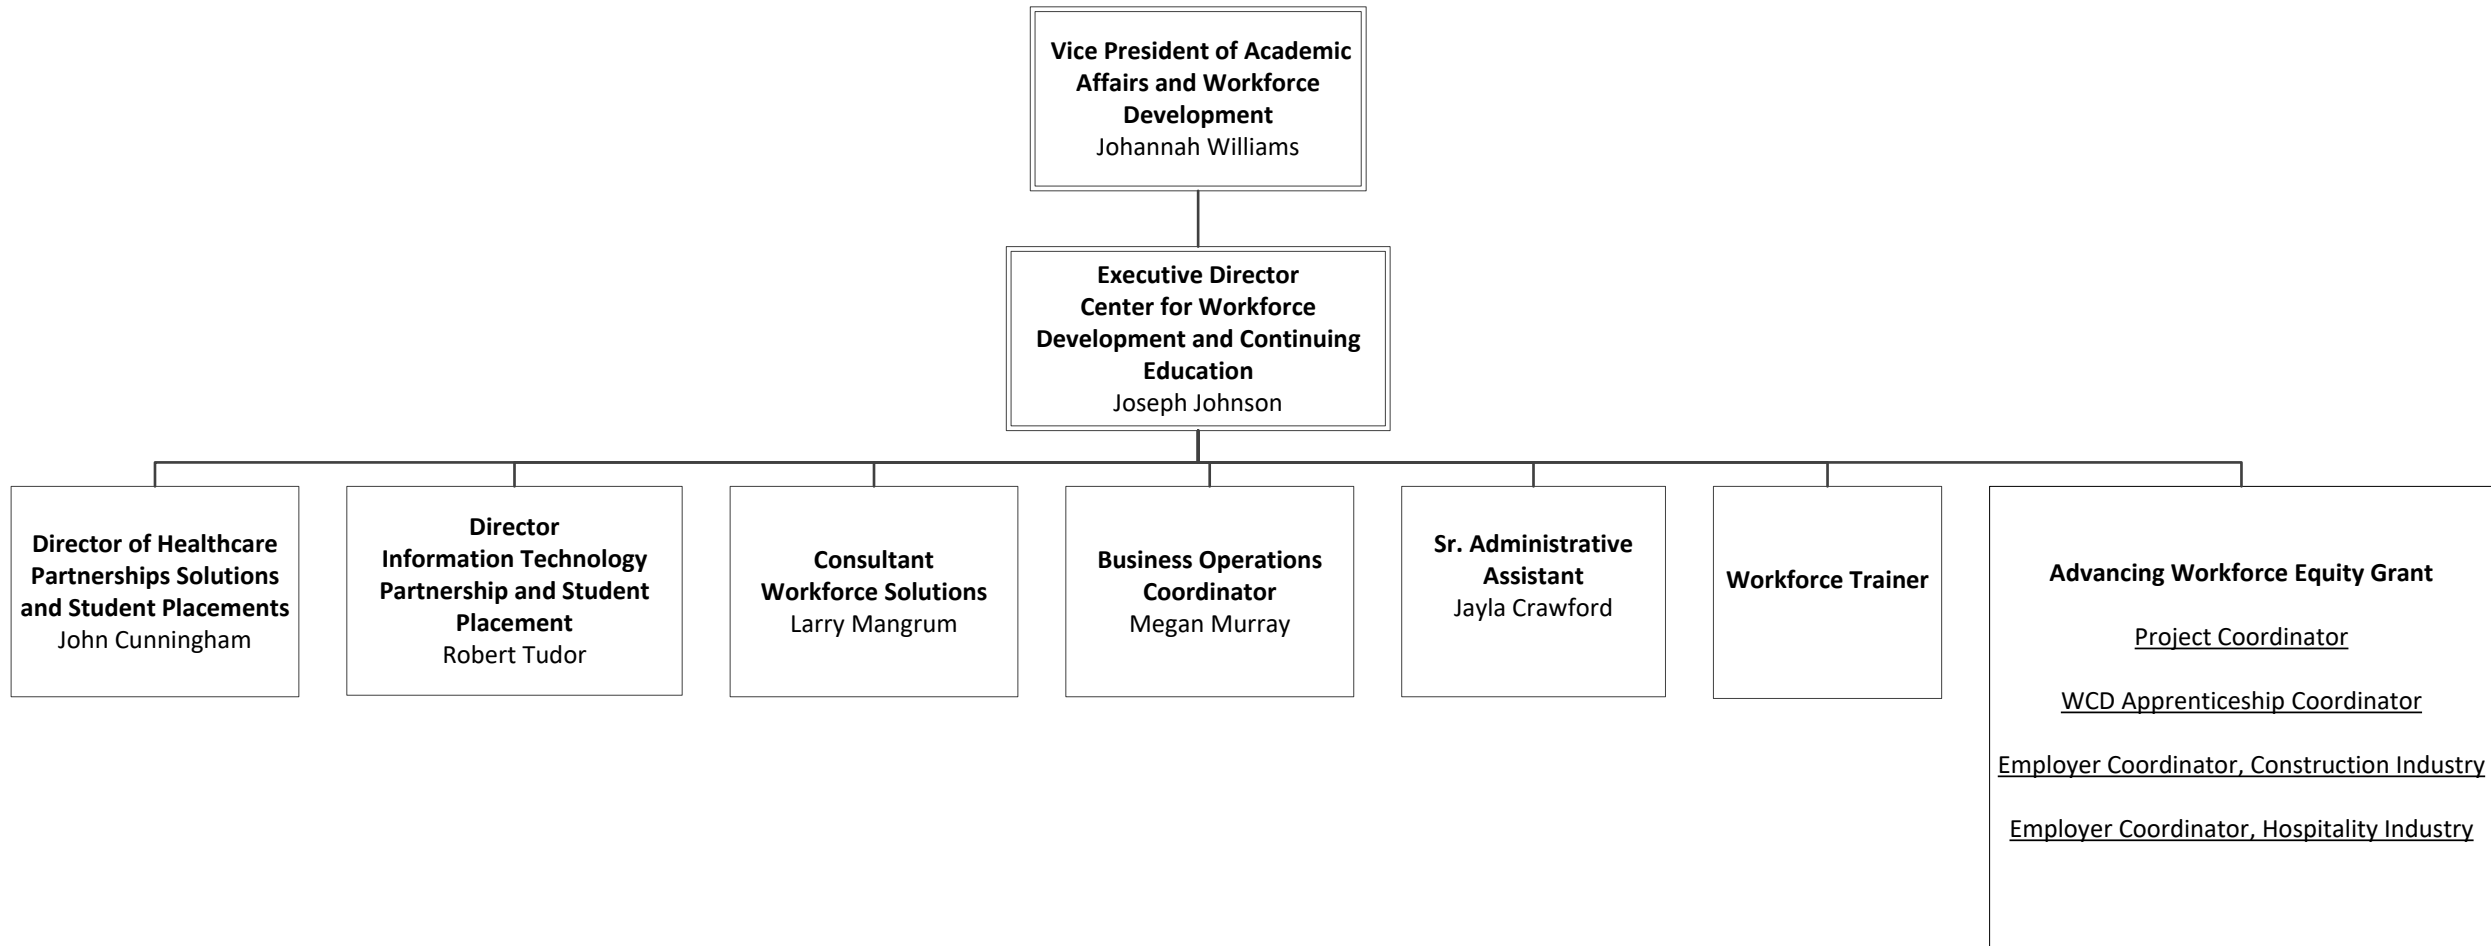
Vice President of Academic Affairs and Workforce Development
Johannah Williams

Executive Director
Center for Workforce Development and Continuing Education
Joseph Johnson

Director of Healthcare Partnerships Solutions and Student Placements
John Cunningham

Director
Information Technology Partnership and Student Placement
Robert Tudor

Consultant
Workforce Solutions
Larry Mangrum

Business Operations Coordinator
Megan Murray

Sr. Administrative Assistant
Jayla Crawford

Workforce Trainer

Advancing Workforce Equity Grant

Project Coordinator

WCD Apprenticeship Coordinator

Employer Coordinator, Construction Industry

Employer Coordinator, Hospitality Industry